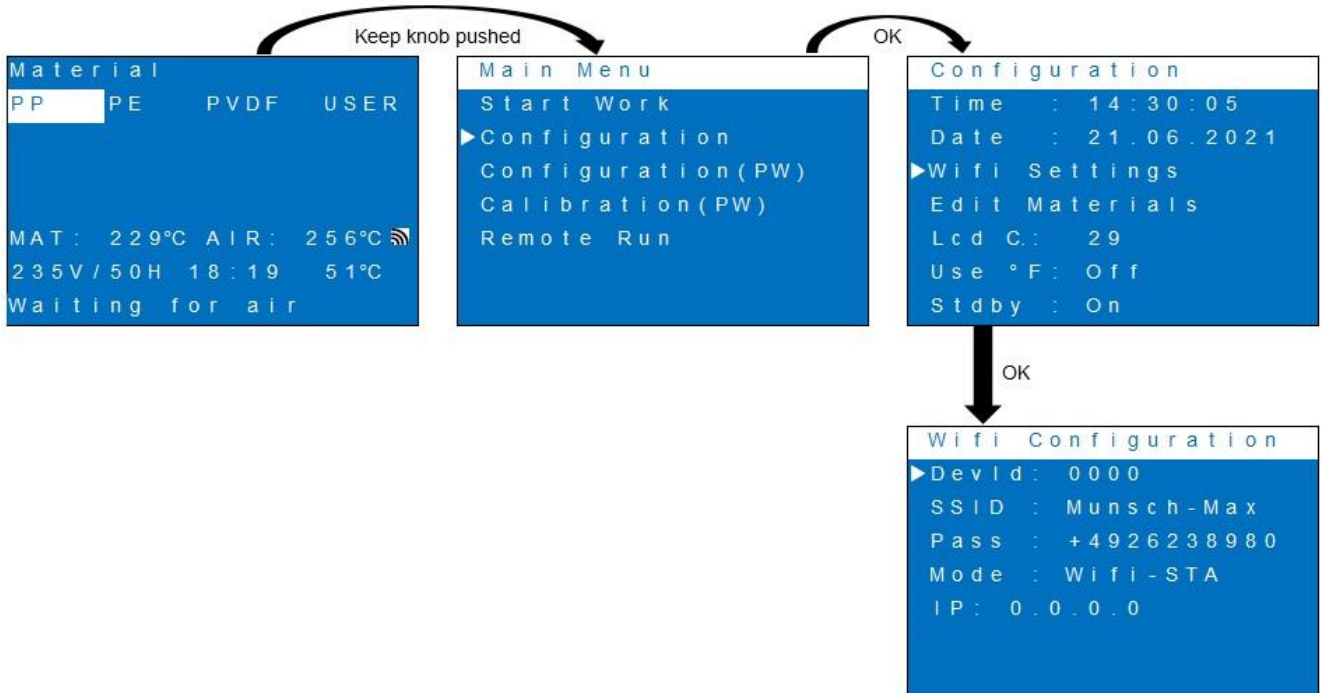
Keep knob pushed

OK

Material
PP PE PVDF USER

MAT: 229°C AIR: 256°C
235V/50H 18:19 51°C
Waiting for air

Main Menu
Start Work
▶Configuration
Configuration(PW)
Calibration(PW)
Remote Run

Configuration
Time : 14:30:05
Date : 21.06.2021
▶Wifi Settings
Edit Materials
Lcd C.: 29
Use °F: Off
Stdby : On

OK

Wifi Configuration
▶DevId: 0000
SSID : Munsch-Max
Pass : +4926238980
Mode : Wifi-STA
IP: 0.0.0.0